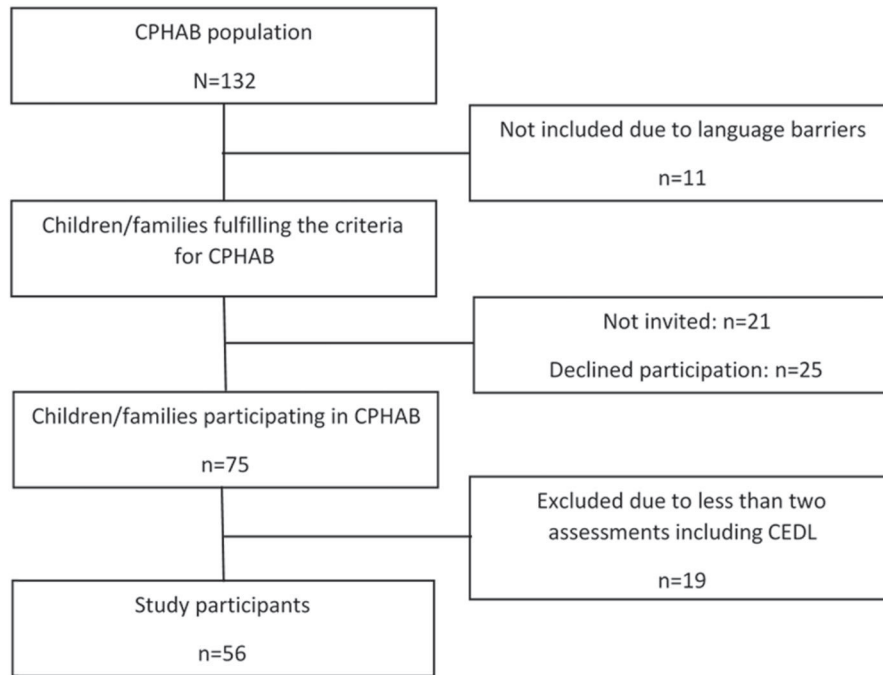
CPHAB population

N=132

Not included due to language barriers

n=11

Children/families fulfilling the criteria for CPHAB

Not invited: n=21

Declined participation: n=25

Children/families participating in CPHAB

n=75

Excluded due to less than two assessments including CEDL

n=19

Study participants

n=56